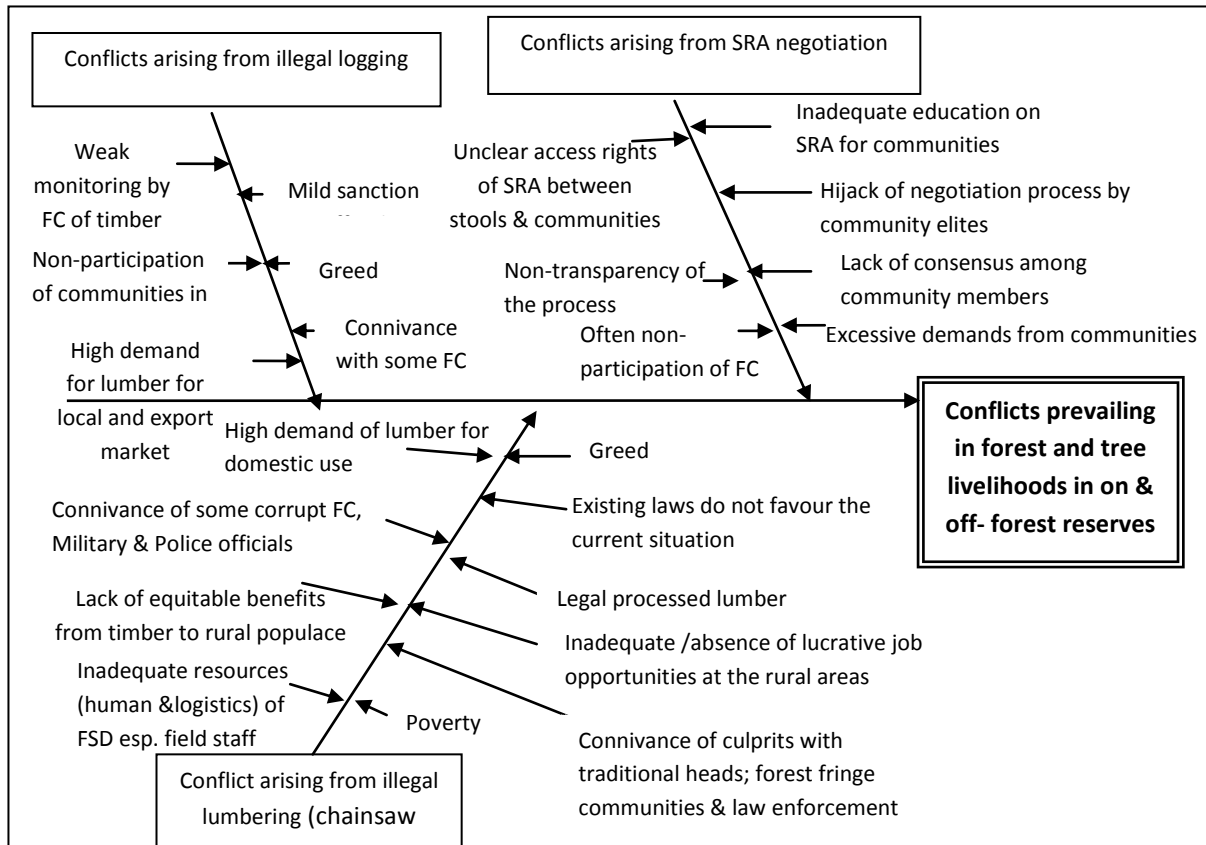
Conflicts arising from illegal logging

Conflicts arising from SRA negotiation

Weak monitoring by FC of timber

Mild sanction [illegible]

Non-participation of communities in

Greed

Connivance with some FC

High demand for lumber for local and export market

Unclear access rights of SRA between stools & communities

Inadequate education on SRA for communities

Hijack of negotiation process by community elites

Non-transparency of the process

Lack of consensus among community members

Often non-participation of FC

Excessive demands from communities

Conflicts prevailing in forest and tree livelihoods in on & off- forest reserves

High demand of lumber for domestic use

Greed

Existing laws do not favour the current situation

Connivance of some corrupt FC, Military & Police officials

Legal processed lumber

Lack of equitable benefits from timber to rural populace

Inadequate /absence of lucrative job opportunities at the rural areas

Inadequate resources (human &logistics) of FSD esp. field staff

Poverty

Connivance of culprits with traditional heads; forest fringe communities & law enforcement

Conflict arising from illegal lumbering (chainsaw